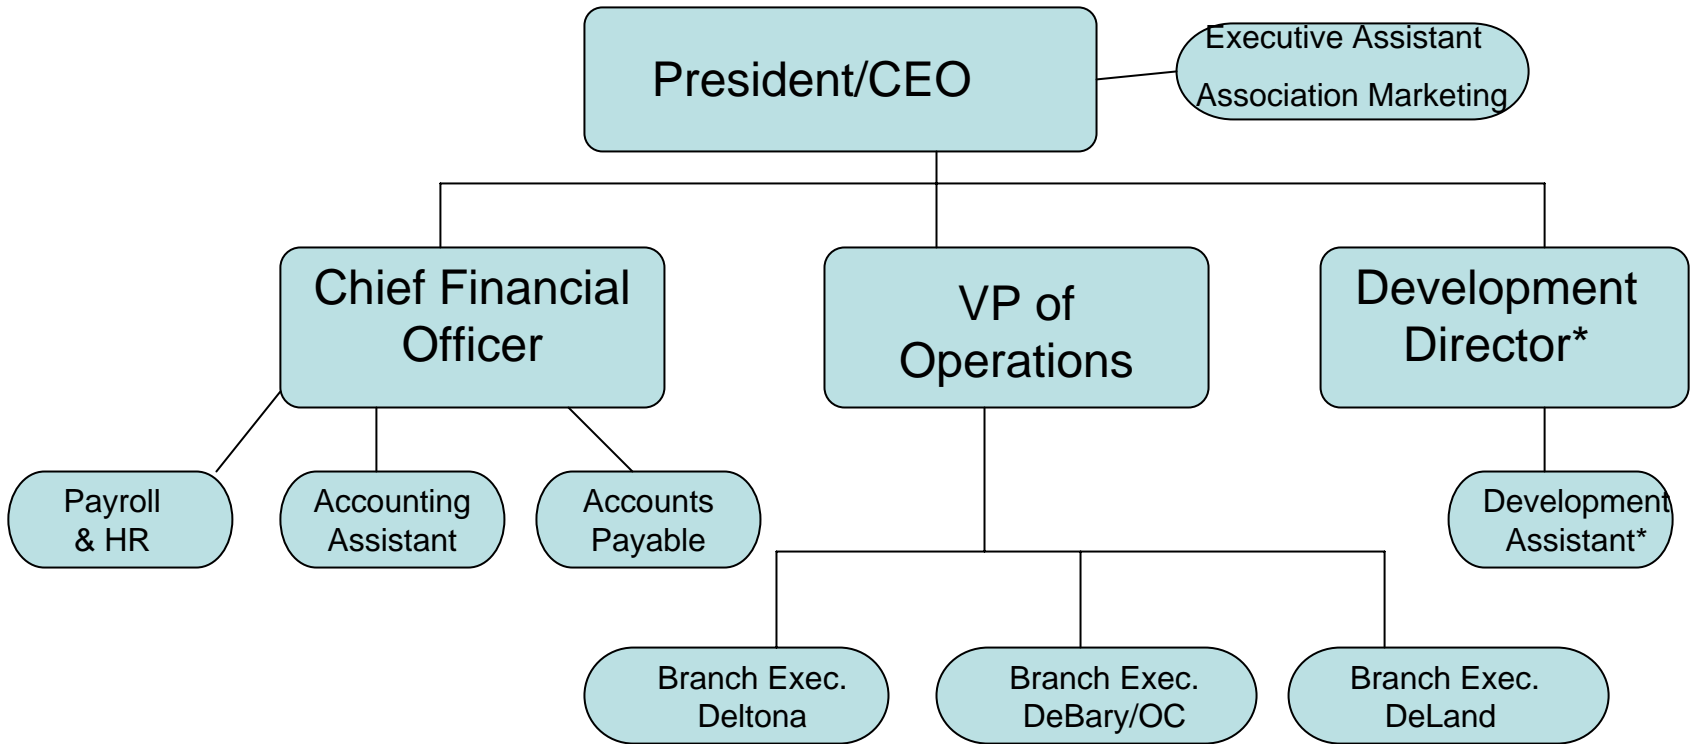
President/CEO

Executive Assistant
Association Marketing

Chief Financial Officer

VP of Operations

Development Director*

Payroll & HR

Accounting Assistant

Accounts Payable

Development Assistant*

Branch Exec. Deltona

Branch Exec. DeBary/OC

Branch Exec. DeLand